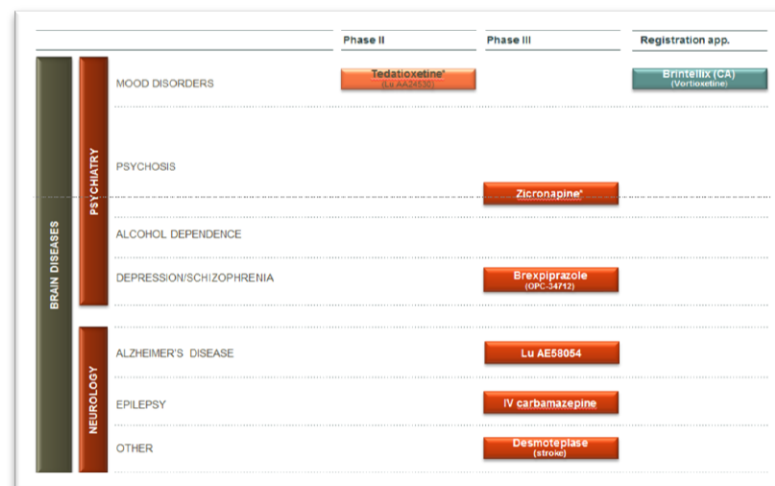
| | | Phase II | Phase III | Registration app. |
|---|---|---|---|---|
| BRAIN DISEASES | PSYCHIATRY | | | |
| | MOOD DISORDERS | Tedatioxetine* (Lu AA24530) | | Brintellix (CA) (Vortioxetine) |
| | PSYCHOSIS | | Zicronapine* | |
| | ALCOHOL DEPENDENCE | | | |
| | DEPRESSION/SCHIZOPHRENIA | | Brexpiprazole (OPC-34712) | |
| | NEUROLOGY | | | |
| | ALZHEIMER'S DISEASE | | Lu AE58054 | |
| | EPILEPSY | | IV carbamazepine | |
| | OTHER | | Desmoteplase (stroke) | |